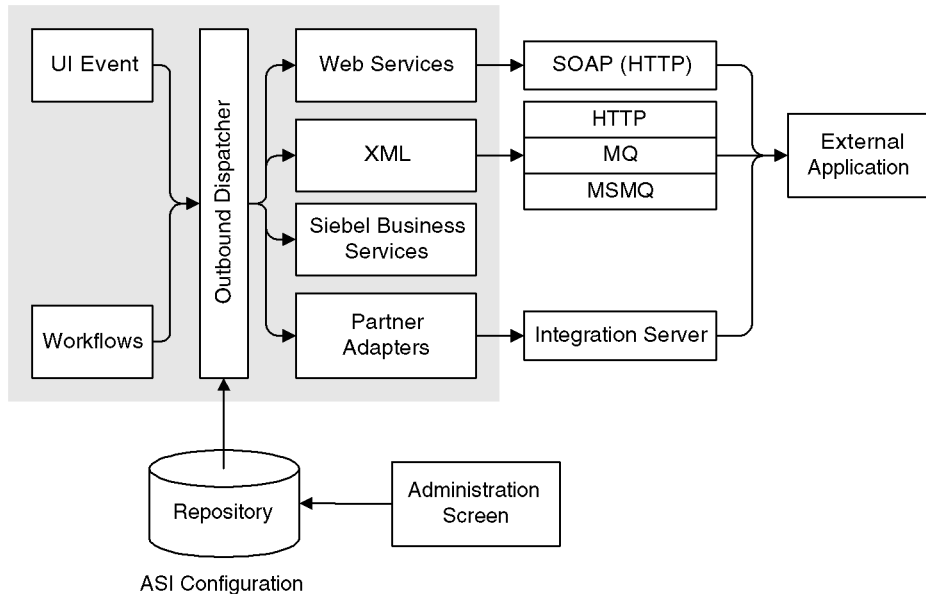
UI Event

Workflows

Outbound Dispatcher

Web Services

XML

Siebel Business Services

Partner Adapters

SOAP (HTTP)

HTTP

MQ

MSMQ

Integration Server

External Application

Repository

Administration Screen

ASI Configuration